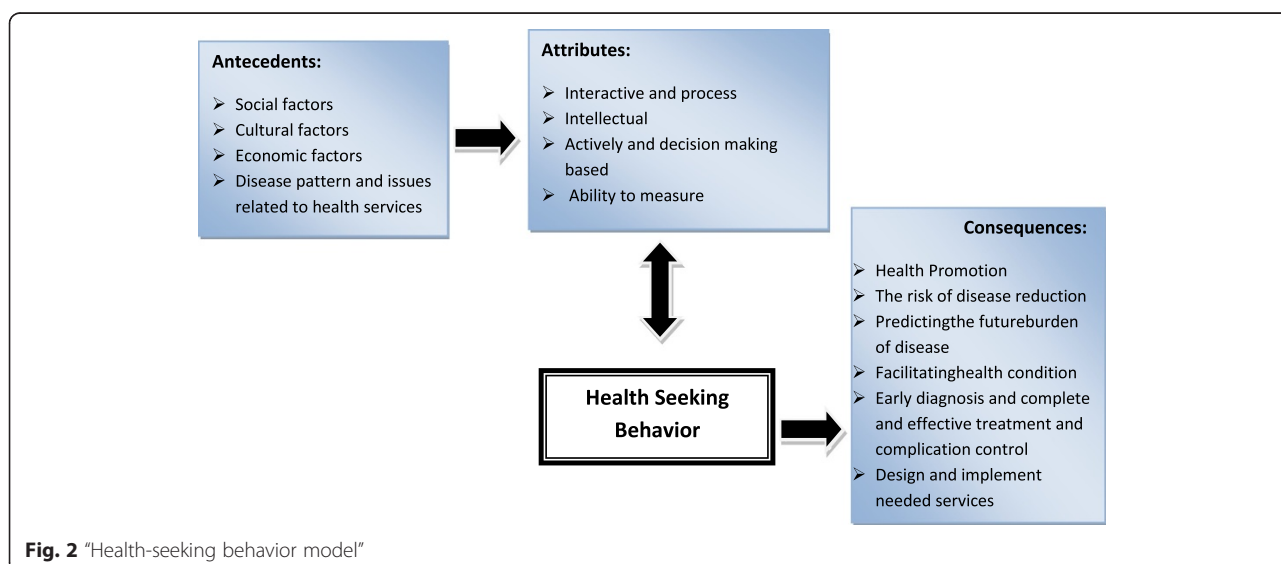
Antecedents:

➢ Social factors
➢ Cultural factors
➢ Economic factors
➢ Disease pattern and issues related to health services

Attributes:

➢ Interactive and process
➢ Intellectual
➢ Actively and decision making based
➢ Ability to measure

Consequences:

➢ Health Promotion
➢ The risk of disease reduction
➢ Predictingthe futureburden of disease
➢ Facilitatinghealth condition
➢ Early diagnosis and complete and effective treatment and complication control
➢ Design and implement needed services

Health Seeking Behavior

Fig. 2 "Health-seeking behavior model"